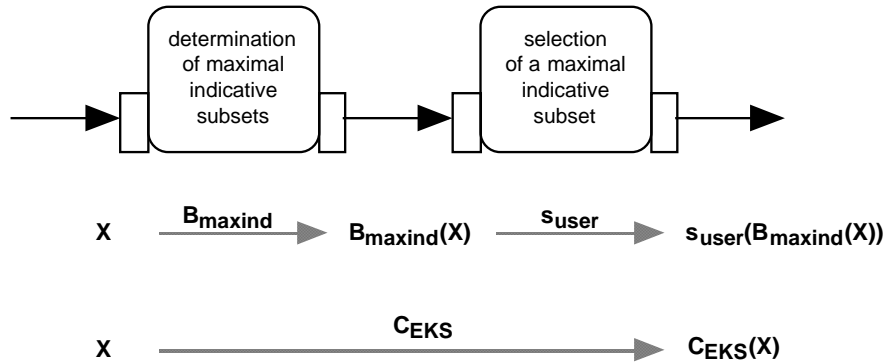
determination of maximal indicative subsets

selection of a maximal indicative subset

X $\xrightarrow{B_{maxind}}$ $B_{maxind}(X)$ $\xrightarrow{s_{user}}$ $s_{user}(B_{maxind}(X))$

X $\xrightarrow{C_{EKS}}$ $C_{EKS}(X)$